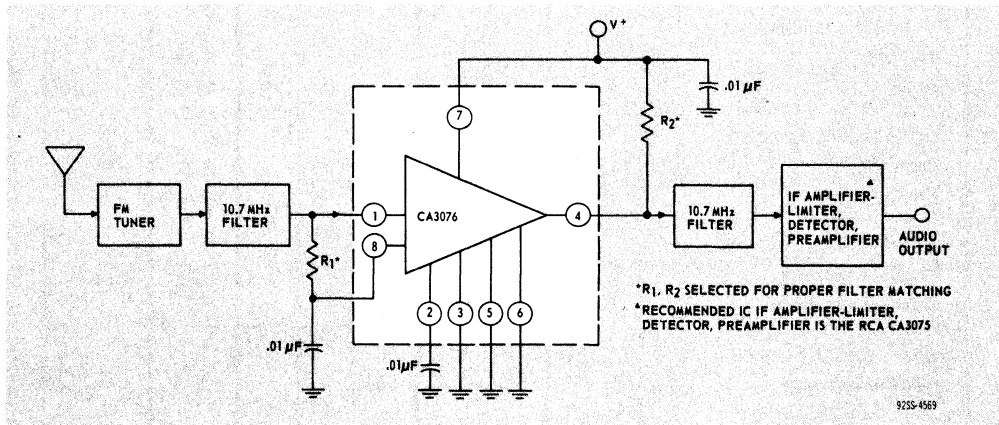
V +

.01 μF

7

$R_2$*

FM TUNER

10.7 MHz FILTER

1

CA3076

4

10.7 MHz FILTER

IF AMPLIFIER-LIMITER, DETECTOR, PREAMPLIFIER ▲

AUDIO OUTPUT

8

$R_1$*

2

3

5

6

.01 μF

.01μF

*$R_1$, $R_2$ SELECTED FOR PROPER FILTER MATCHING

▲RECOMMENDED IC IF AMPLIFIER-LIMITER, DETECTOR, PREAMPLIFIER IS THE RCA CA3075

92SS-4569